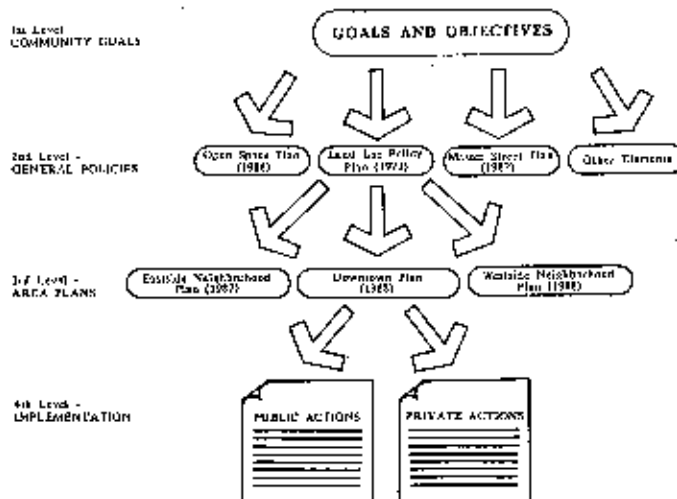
1st Level
COMMUNITY GOALS

GOALS AND OBJECTIVES

2nd Level -
GENERAL POLICIES

Open Space Plan (1986)

Land Use Policy Plan (1979)

Major Street Plan (1982)

Other Elements

3rd Level -
AREA PLANS

Eastside Neighborhood Plan (1987)

Downtown Plan (1985)

Westside Neighborhood Plan (1988)

4th Level -
IMPLEMENTATION

PUBLIC ACTIONS

PRIVATE ACTIONS